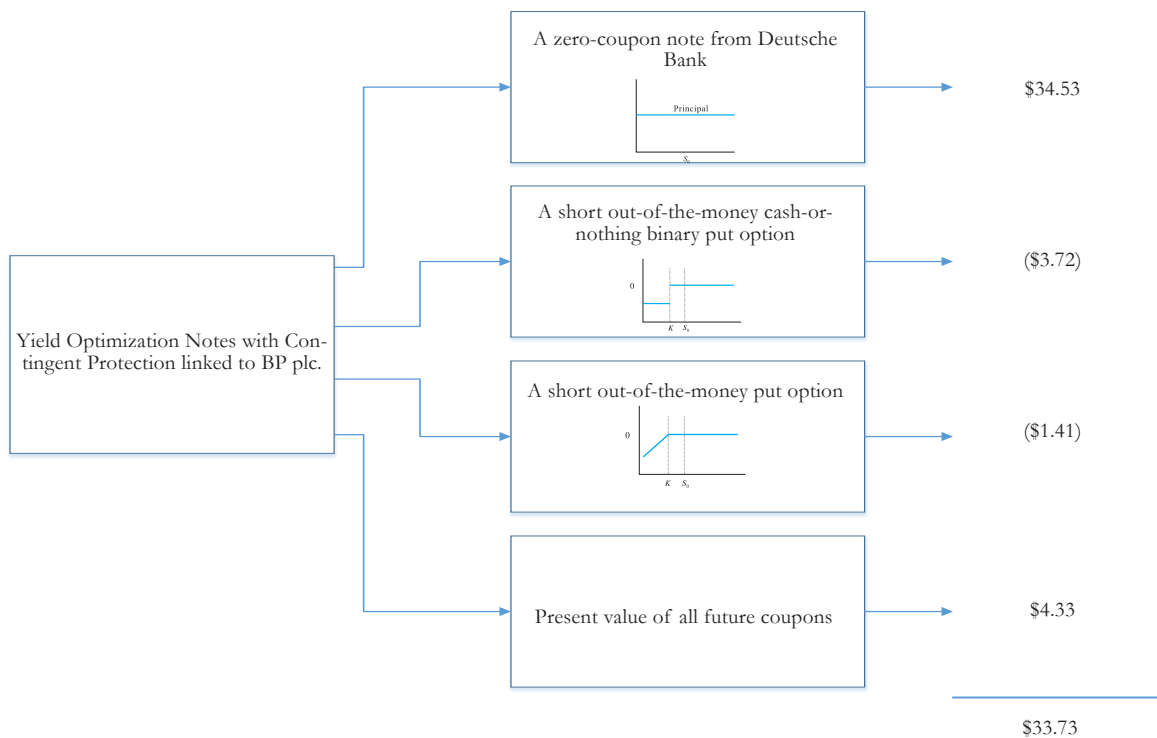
Yield Optimization Notes with Contingent Protection linked to BP plc.

A zero-coupon note from Deutsche Bank

Principal

$S_0$

$34.53

A short out-of-the-money cash-or-nothing binary put option

0

$K$ $S_0$

($3.72)

A short out-of-the-money put option

0

$K$ $S_0$

($1.41)

Present value of all future coupons

$4.33

$33.73